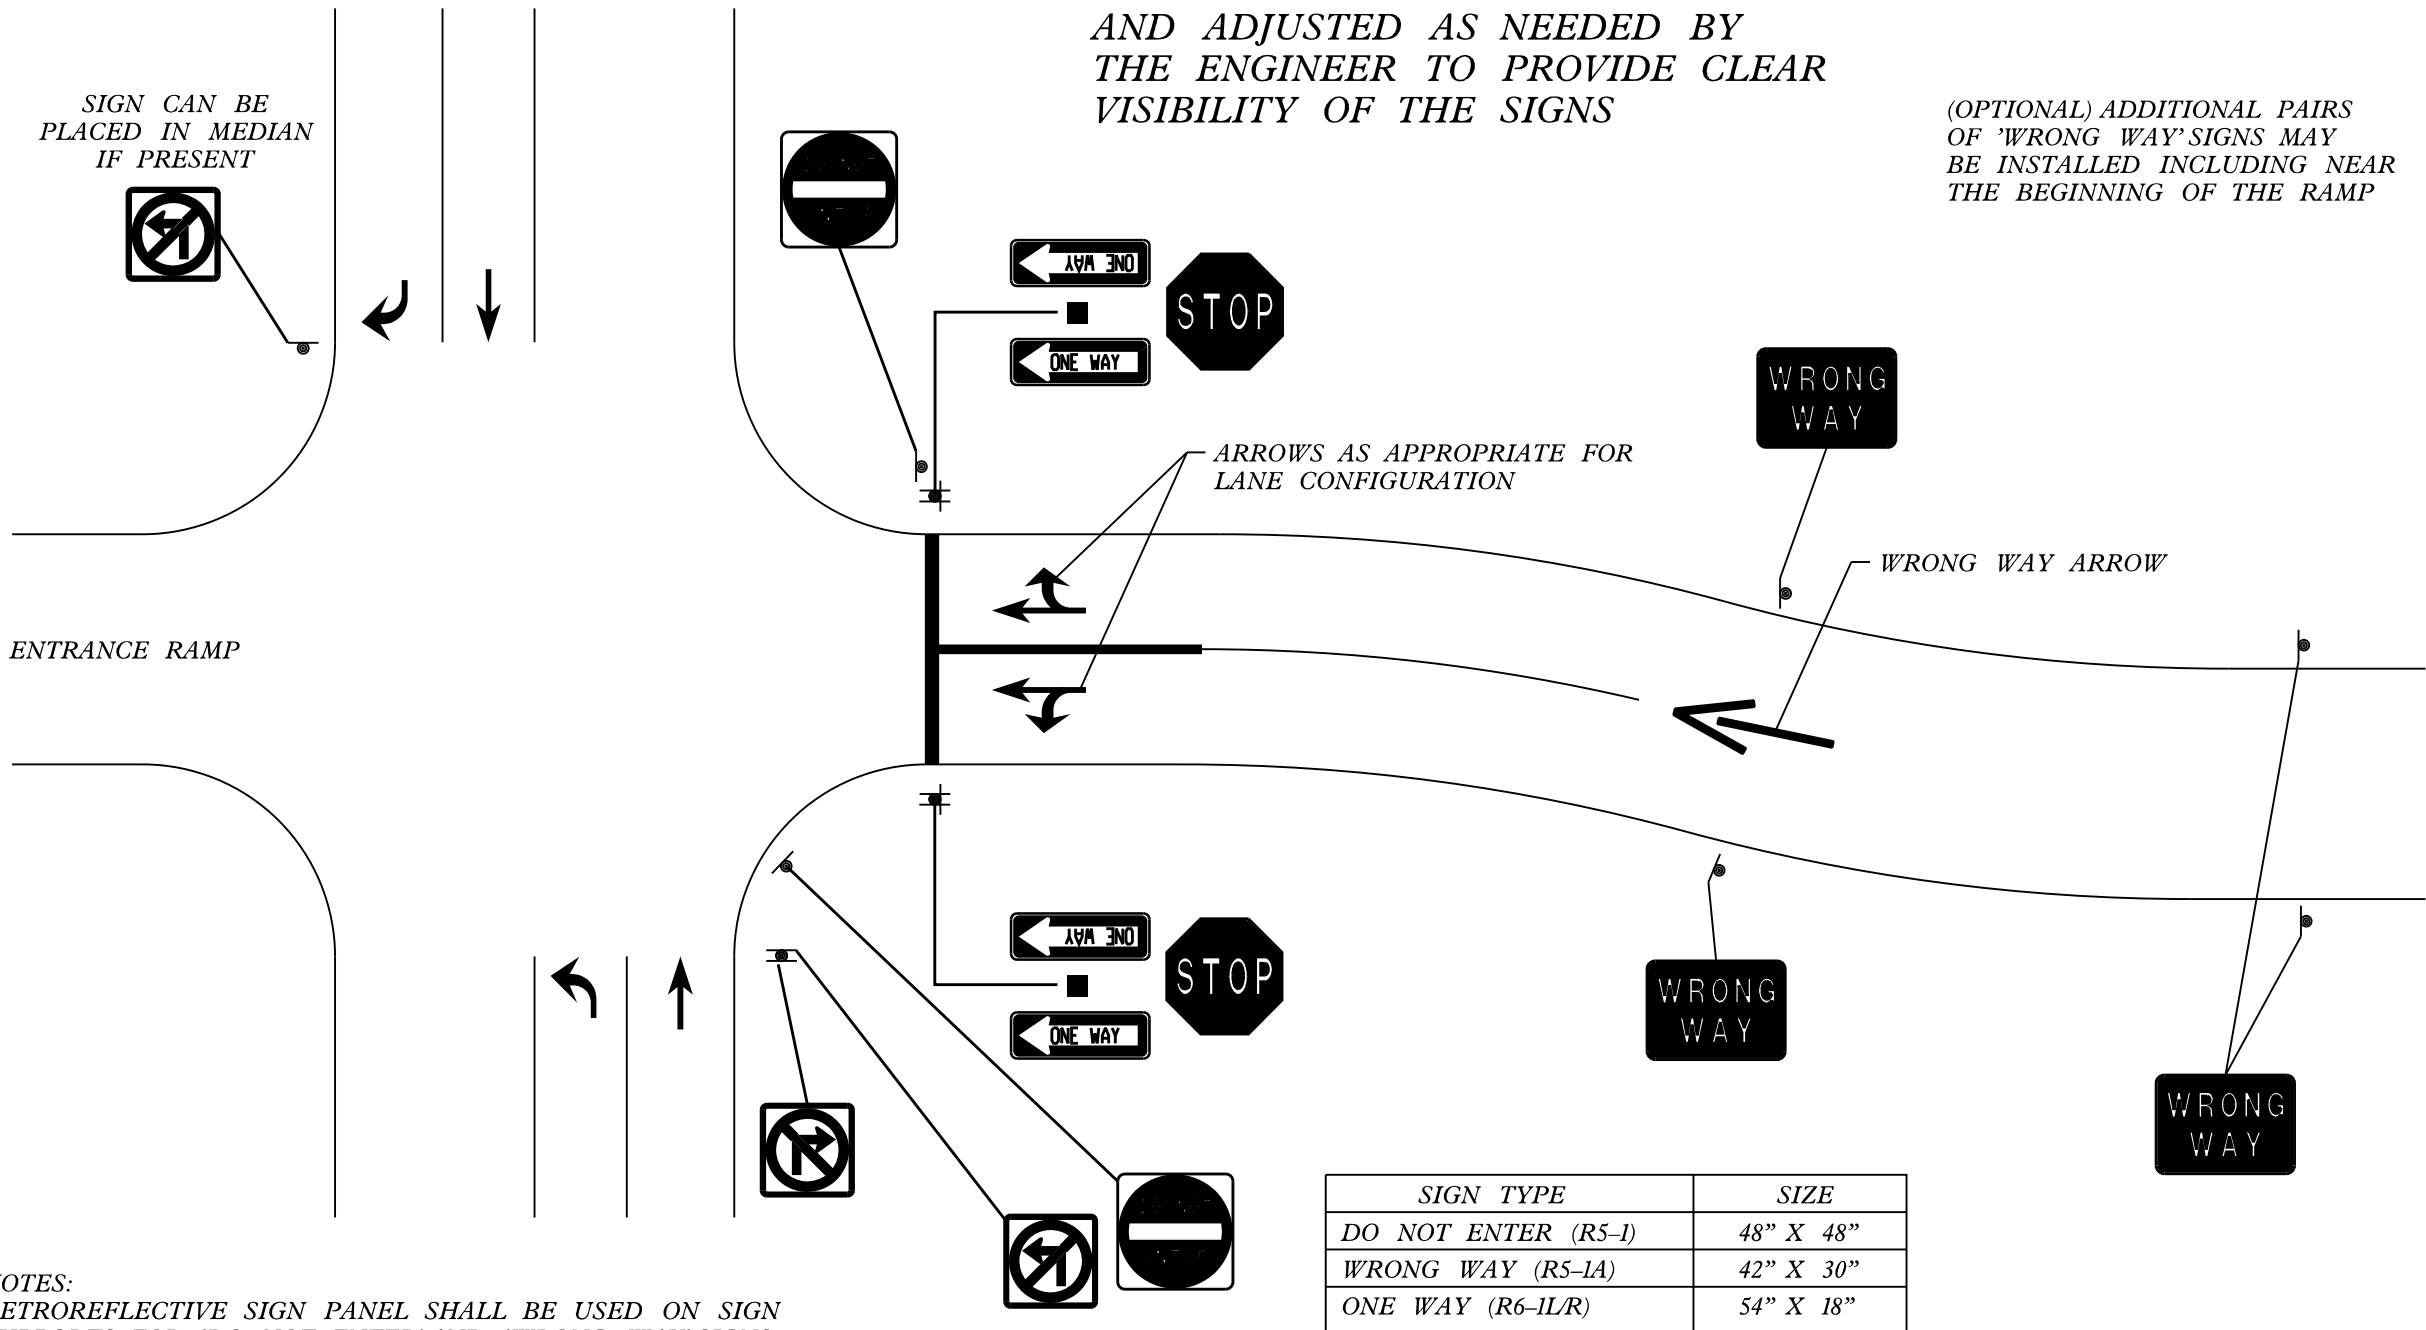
AND ADJUSTED AS NEEDED BY THE ENGINEER TO PROVIDE CLEAR VISIBILITY OF THE SIGNS

SIGN CAN BE PLACED IN MEDIAN IF PRESENT

(OPTIONAL) ADDITIONAL PAIRS OF 'WRONG WAY' SIGNS MAY BE INSTALLED INCLUDING NEAR THE BEGINNING OF THE RAMP

ONE WAY

STOP

ONE WAY

WRONG WAY

ARROWS AS APPROPRIATE FOR LANE CONFIGURATION

WRONG WAY ARROW

ENTRANCE RAMP

ONE WAY

STOP

ONE WAY

WRONG WAY

WRONG WAY

| SIGN TYPE | SIZE |
|---|---|
| DO NOT ENTER (R5–1) | 48" X 48" |
| WRONG WAY (R5–1A) | 42" X 30" |
| ONE WAY (R6–1L/R) | 54" X 18" |

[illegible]OTES:
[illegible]ETROREFLECTIVE SIGN PANEL SHALL BE USED ON SIGN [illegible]